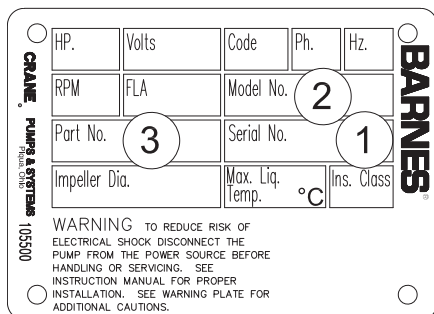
CRANE PUMPS & SYSTEMS Piqua, Ohio 105500

| HP. | Volts | Code | Ph. | Hz. |
|---|---|---|---|---|
| RPM | FLA | Model No. 2 | | |
| Part No. 3 | | Serial No. 1 | | |
| Impeller Dia. | | Max. Liq. Temp. °C | Ins. Class | |

BARNES®

WARNING TO REDUCE RISK OF ELECTRICAL SHOCK DISCONNECT THE PUMP FROM THE POWER SOURCE BEFORE HANDLING OR SERVICING. SEE INSTRUCTION MANUAL FOR PROPER INSTALLATION. SEE WARNING PLATE FOR ADDITIONAL CAUTIONS.